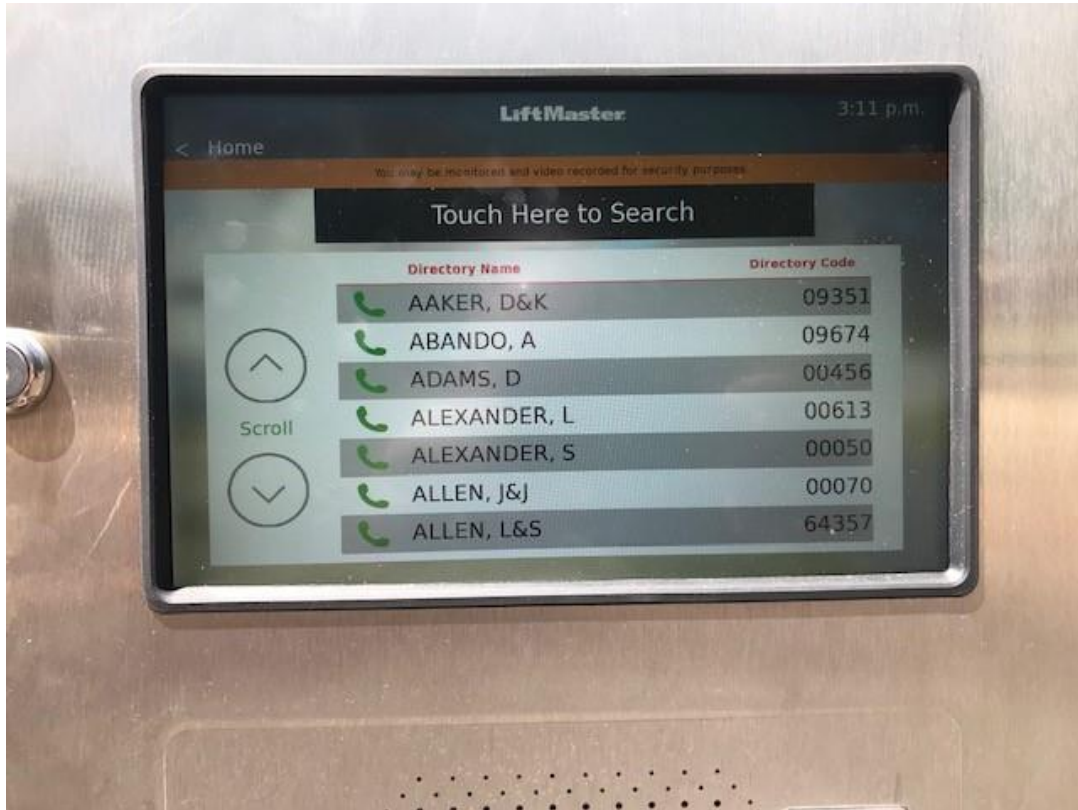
LiftMaster

3:11 p.m.

< Home

You may be monitored and video recorded for security purposes

Touch Here to Search

| Directory Name | Directory Code |
|---|---|
| AAKER, D&K | 09351 |
| ABANDO, A | 09674 |
| ADAMS, D | 00456 |
| ALEXANDER, L | 00613 |
| ALEXANDER, S | 00050 |
| ALLEN, J&J | 00070 |
| ALLEN, L&S | 64357 |

Scroll